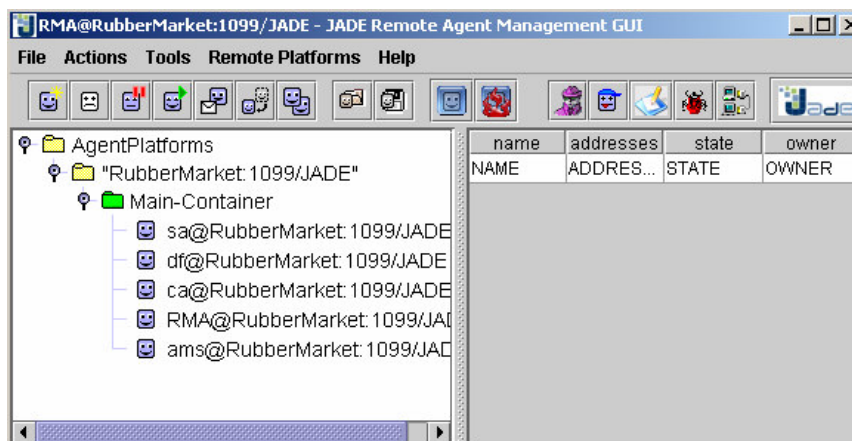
RMA@RubberMarket:1099/JADE - JADE Remote Agent Management GUI

File Actions Tools Remote Platforms Help

AgentPlatforms
"RubberMarket:1099/JADE"
Main-Container
sa@RubberMarket:1099/JADE
df@RubberMarket:1099/JADE
ca@RubberMarket:1099/JADE
RMA@RubberMarket:1099/JAI
ams@RubberMarket:1099/JAI

| name | addresses | state | owner |
|---|---|---|---|
| NAME | ADDRES... | STATE | OWNER |